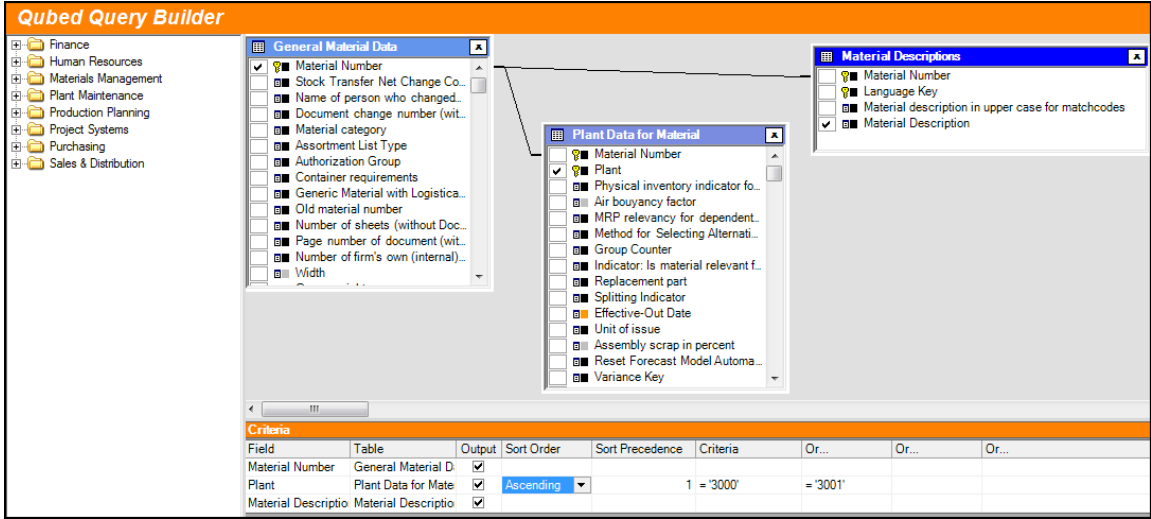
Qubed Query Builder

Finance
Human Resources
Materials Management
Plant Maintenance
Production Planning
Project Systems
Purchasing
Sales & Distribution

General Material Data
✔ Material Number
Stock Transfer Net Change Co...
Name of person who changed...
Document change number (wit...
Material category
Assortment List Type
Authorization Group
Container requirements
Generic Material with Logistica...
Old material number
Number of sheets (without Doc...
Page number of document (wit...
Number of firm's own (internal)...
Width

Plant Data for Material
Material Number
✔ Plant
Physical inventory indicator fo...
Air bouyancy factor
MRP relevancy for dependent...
Method for Selecting Alternati...
Group Counter
Indicator: Is material relevant f...
Replacement part
Splitting Indicator
Effective-Out Date
Unit of issue
Assembly scrap in percent
Reset Forecast Model Automa...
Variance Key

Material Descriptions
Material Number
Language Key
Material description in upper case for matchcodes
✔ Material Description

III

Criteria

| Field | Table | Output | Sort Order | Sort Precedence | Criteria | Or... | Or... | Or... |
|---|---|---|---|---|---|---|---|---|
| Material Number | General Material D | ✔ | | | | | | |
| Plant | Plant Data for Mate | ✔ | Ascending | 1 | = '3000' | = '3001' | | |
| Material Descriptio | Material Descriptio | ✔ | | | | | | |